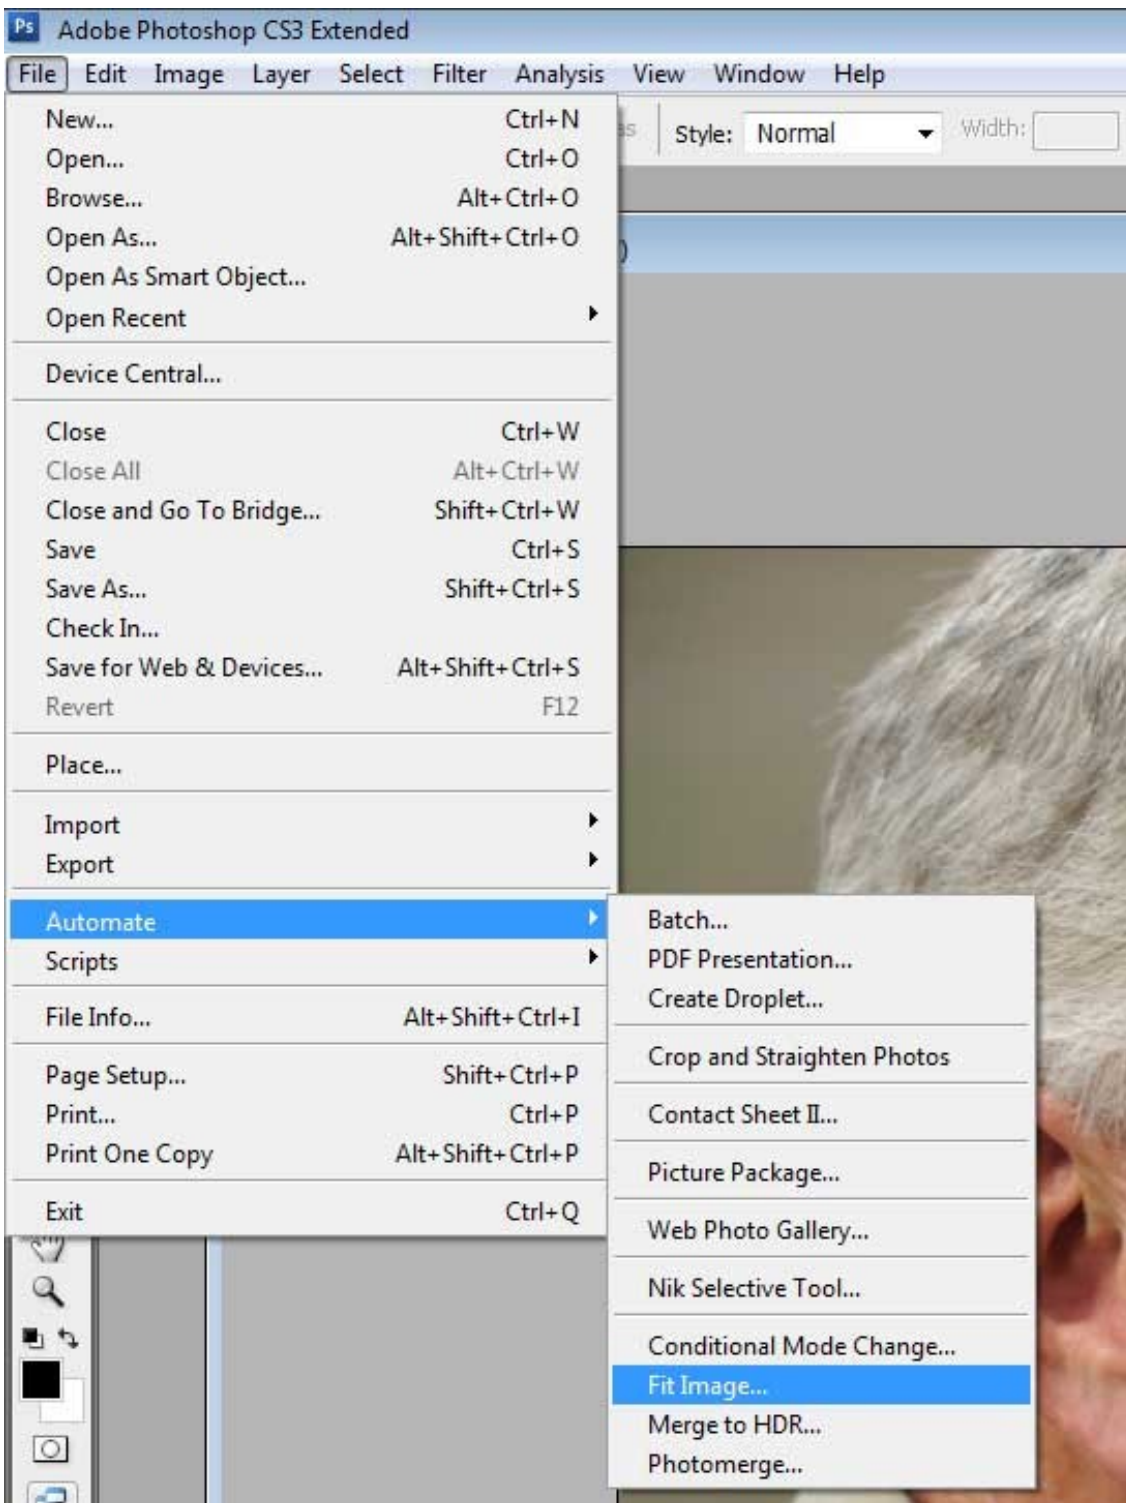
Ps Adobe Photoshop CS3 Extended

File Edit Image Layer Select Filter Analysis View Window Help

Style: Normal Width:

New... Ctrl+N
Open... Ctrl+O
Browse... Alt+Ctrl+O
Open As... Alt+Shift+Ctrl+O
Open As Smart Object...
Open Recent

Device Central...

Close Ctrl+W
Close All Alt+Ctrl+W
Close and Go To Bridge... Shift+Ctrl+W
Save Ctrl+S
Save As... Shift+Ctrl+S
Check In...
Save for Web & Devices... Alt+Shift+Ctrl+S
Revert F12

Place...

Import
Export

Automate
Scripts

File Info... Alt+Shift+Ctrl+I

Page Setup... Shift+Ctrl+P
Print... Ctrl+P
Print One Copy Alt+Shift+Ctrl+P

Exit Ctrl+Q

Batch...
PDF Presentation...
Create Droplet...

Crop and Straighten Photos

Contact Sheet II...

Picture Package...

Web Photo Gallery...

Nik Selective Tool...

Conditional Mode Change...
Fit Image...
Merge to HDR...
Photomerge...